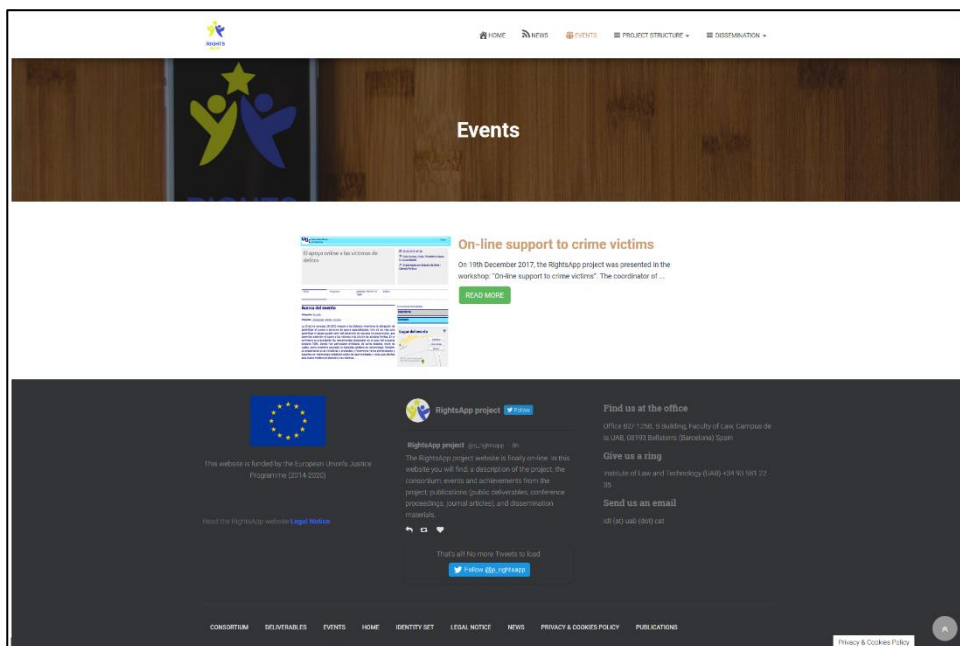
RIGHTS APP

HOME NEWS EVENTS PROJECT STRUCTURE DISSEMINATION

Events

El apoyo online a las víctimas de delitos

Busca del evento

On-line support to crime victims

On 19th December 2017, the RightsApp project was presented in the workshop: "On-line support to crime victims". The coordinator of ...

READ MORE

This website is funded by the European Union's Justice Programme (2014-2020)

Read the RightsApp website Legal Notice

RightsApp project Follow

RightsApp project @p_rightsapp 8h

The RightsApp project website is finally on-line. In this website you will find: a description of the project, the consortium, events and achievements from the project, publications (public deliverables, conference proceedings, journal articles), and dissemination materials.

That's all! No more Tweets to load

Follow @p_rightsapp

Find us at the office

Office B2/-1256, B Building, Faculty of Law, Campus de la UAB, 08193 Bellaterra (Barcelona) Spain

Give us a ring

Institute of Law and Technology (UAB) +34 93 581 22 35

Send us an email

idt (at) uab (dot) cat

CONSORTIUM DELIVERABLES EVENTS HOME IDENTITY SET LEGAL NOTICE NEWS PRIVACY & COOKIES POLICY PUBLICATIONS

Privacy & Cookies Policy